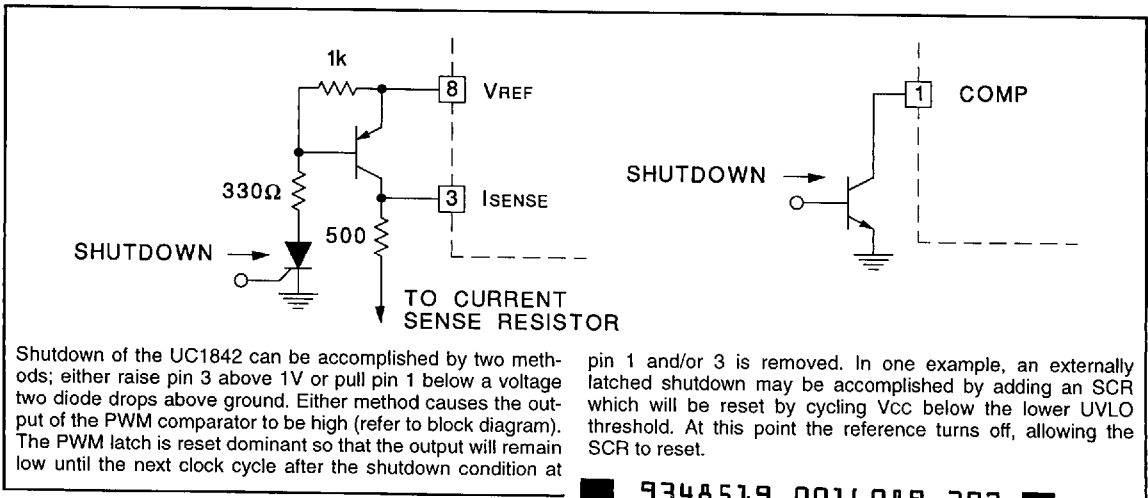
1k

8 VREF

330Ω

3 ISENSE

500

SHUTDOWN

TO CURRENT SENSE RESISTOR

1 COMP

SHUTDOWN

Shutdown of the UC1842 can be accomplished by two methods; either raise pin 3 above 1V or pull pin 1 below a voltage two diode drops above ground. Either method causes the output of the PWM comparator to be high (refer to block diagram). The PWM latch is reset dominant so that the output will remain low until the next clock cycle after the shutdown condition at pin 1 and/or 3 is removed. In one example, an externally latched shutdown may be accomplished by adding an SCR which will be reset by cycling Vcc below the lower UVLO threshold. At this point the reference turns off, allowing the SCR to reset.

9348519 001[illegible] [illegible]